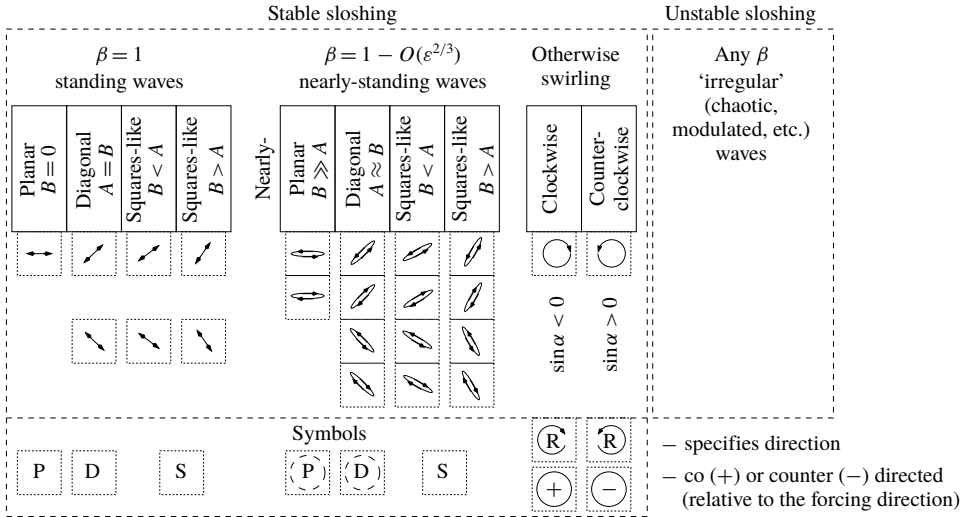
Stable sloshing

Unstable sloshing

$\beta = 1$
standing waves

$\beta = 1 - O(\varepsilon^{2/3})$
nearly-standing waves

Otherwise swirling

Any $\beta$
'irregular'
(chaotic, modulated, etc.)
waves

Planar $B = 0$

Diagonal $A = B$

Squares-like $B < A$

Squares-like $B > A$

Nearly-

Planar $B \gg A$

Diagonal $A \approx B$

Squares-like $B < A$

Squares-like $B > A$

Clockwise

Counter-clockwise

$\sin\alpha < 0$

$\sin\alpha > 0$

Symbols

P D S P D S

R R

+ −

– specifies direction

– co (+) or counter (−) directed
(relative to the forcing direction)